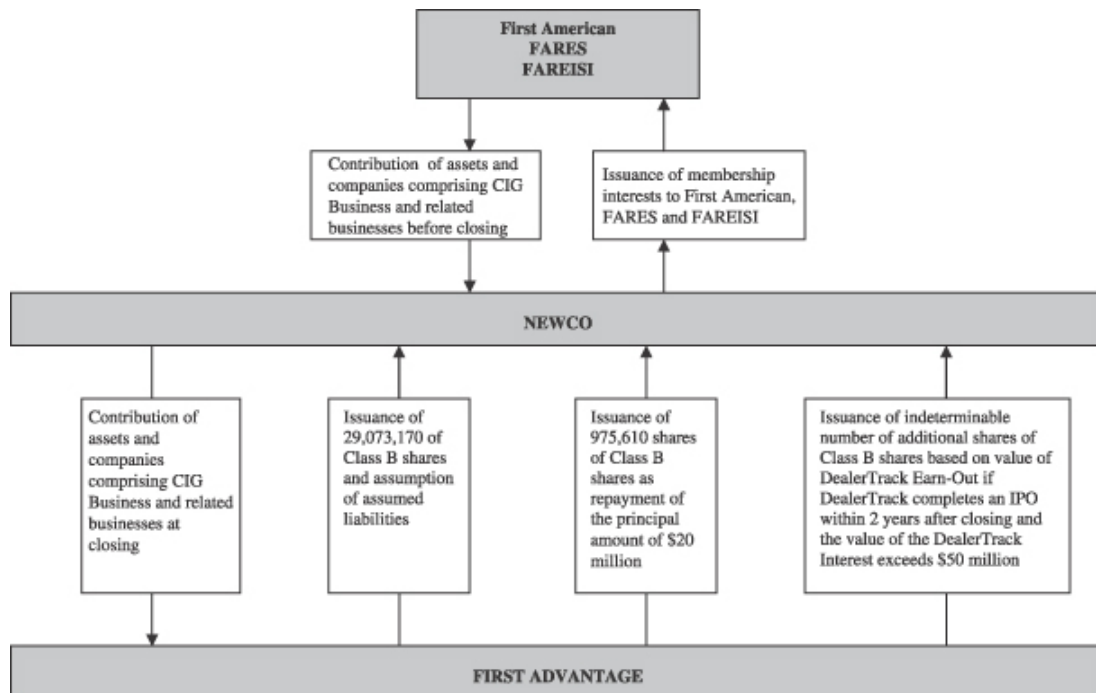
First American
FARES
FAREISI

Contribution of assets and companies comprising CIG Business and related businesses before closing

Issuance of membership interests to First American, FARES and FAREISI

NEWCO

Contribution of assets and companies comprising CIG Business and related businesses at closing

Issuance of 29,073,170 of Class B shares and assumption of assumed liabilities

Issuance of 975,610 shares of Class B shares as repayment of the principal amount of $20 million

Issuance of indeterminable number of additional shares of Class B shares based on value of DealerTrack Earn-Out if DealerTrack completes an IPO within 2 years after closing and the value of the DealerTrack Interest exceeds $50 million

FIRST ADVANTAGE